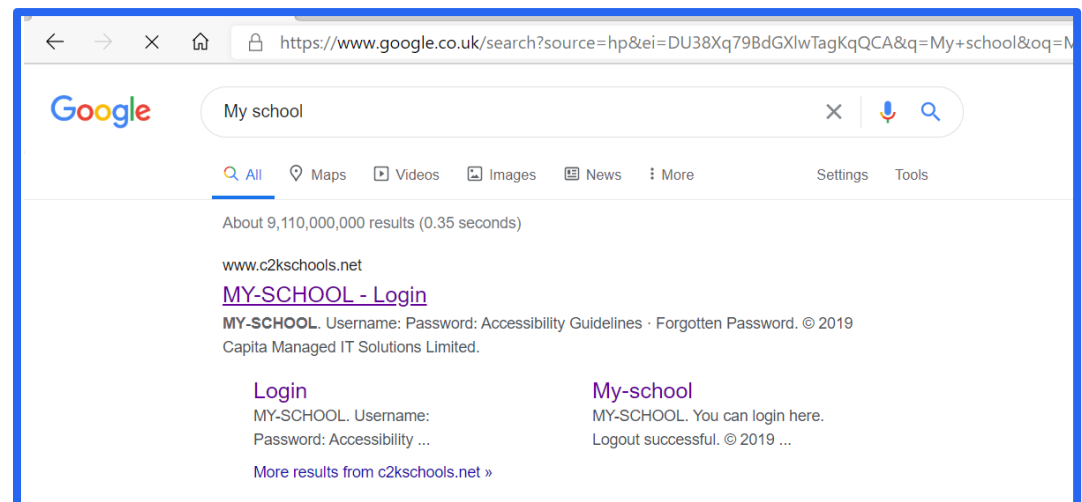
https://www.google.co.uk/search?source=hp&ei=DU38Xq79BdGXlwTagKqQCA&q=My+school&oq=M

Google

My school

All Maps Videos Images News More Settings Tools

About 9,110,000,000 results (0.35 seconds)

www.c2kschools.net

MY-SCHOOL - Login

MY-SCHOOL. Username: Password: Accessibility Guidelines · Forgotten Password. © 2019 Capita Managed IT Solutions Limited.

Login
MY-SCHOOL. Username: Password: Accessibility ...

My-school
MY-SCHOOL. You can login here. Logout successful. © 2019 ...

More results from c2kschools.net »